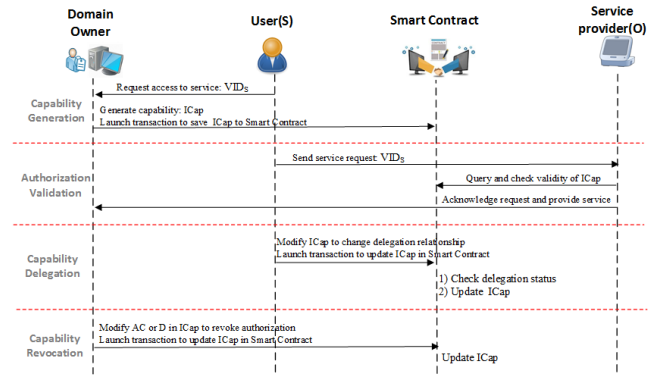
Domain Owner

User(S)

Smart Contract

Service provider(O)

Capability Generation

Request access to service: $VID_S$

Generate capability: ICap
Launch transaction to save ICap to Smart Contract

Authorization Validation

Send service request: $VID_S$

Query and check validity of ICap

Acknowledge request and provide service

Capability Delegation

Modify ICap to change delegation relationship
Launch transaction to update ICap in Smart Contract

1) Check delegation status
2) Update ICap

Capability Revocation

Modify AC or D in ICap to revoke authorization
Launch transaction to update ICap in Smart Contract

Update ICap